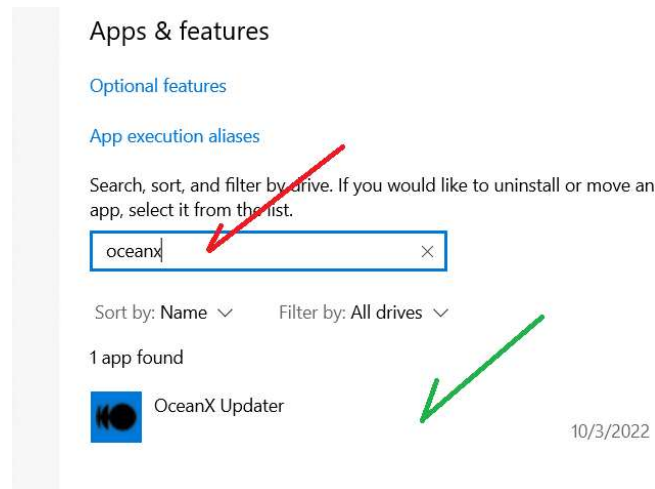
Apps & features

Optional features

App execution aliases

Search, sort, and filter by drive. If you would like to uninstall or move an app, select it from the list.

oceanx ×

Sort by: Name ∨   Filter by: All drives ∨

1 app found

OceanX Updater

10/3/2022